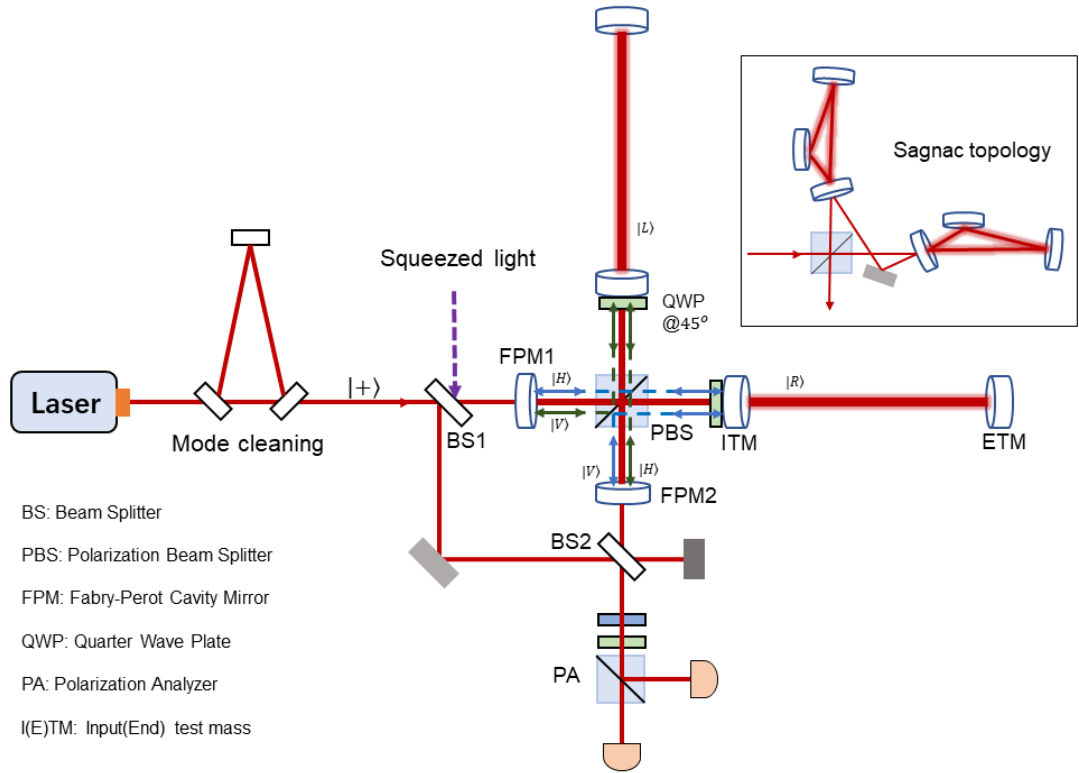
Sagnac topology

$|L\rangle$

Squeezed light

QWP @$45^o$

FPM1

$|H\rangle$

$|V\rangle$

$|R\rangle$

Laser

$|+\rangle$

Mode cleaning

BS1

PBS

ITM

ETM

$|V\rangle$ $|H\rangle$

FPM2

BS2

PA

BS: Beam Splitter

PBS: Polarization Beam Splitter

FPM: Fabry-Perot Cavity Mirror

QWP: Quarter Wave Plate

PA: Polarization Analyzer

I(E)TM: Input(End) test mass